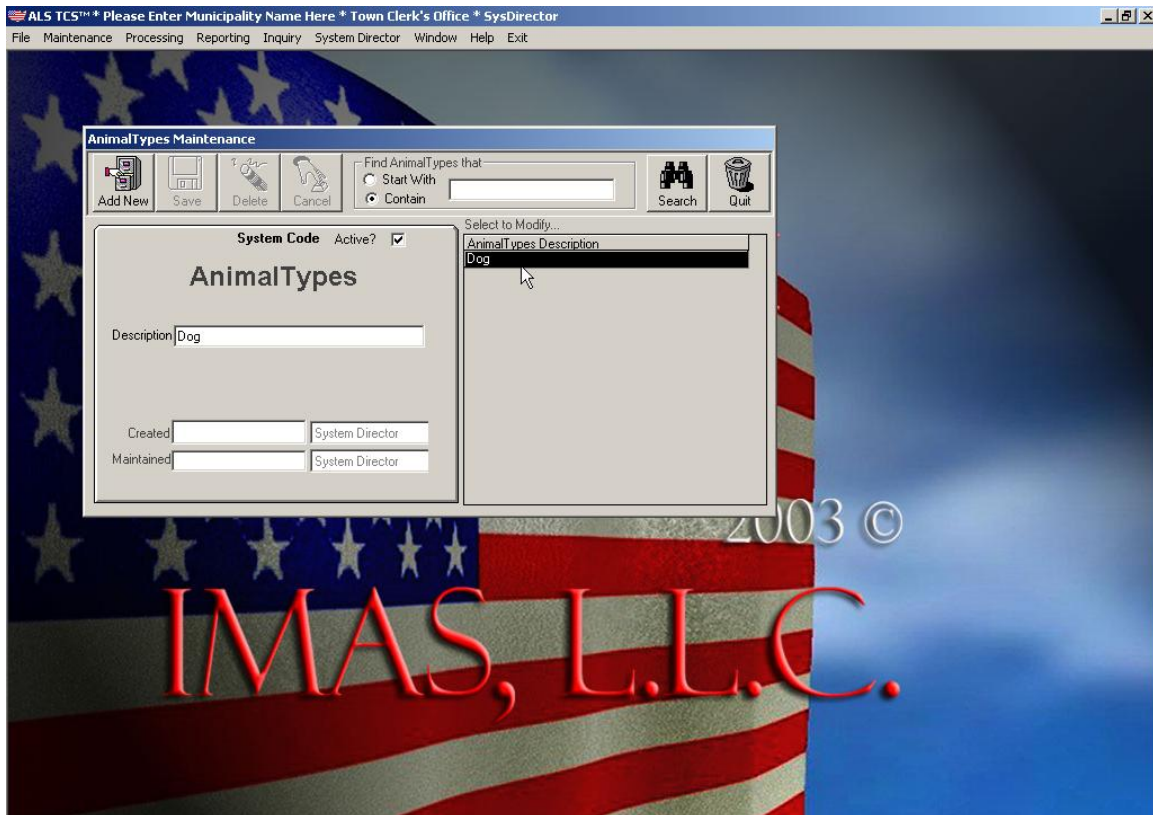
ALS TCS™ * Please Enter Municipality Name Here * Town Clerk's Office * SysDirector

File Maintenance Processing Reporting Inquiry System Director Window Help Exit

AnimalTypes Maintenance

Add New Save Delete Cancel

Find AnimalTypes that
Start With
Contain

Search Quit

System Code Active? ☑

AnimalTypes

Description Dog

Created System Director
Maintained System Director

Select to Modify...

AnimalTypes Description
Dog

2003 ©

IMAS, L.L.C.